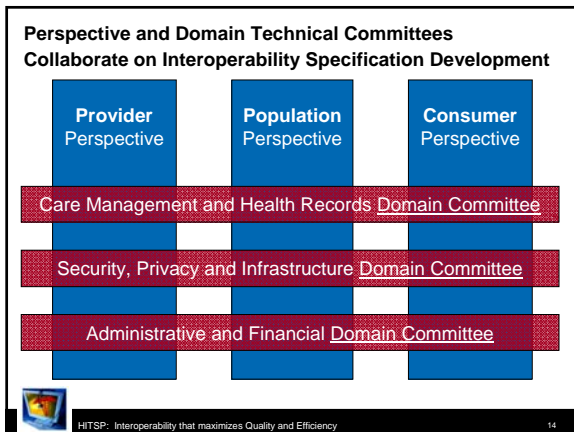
Perspective and Domain Technical Committees Collaborate on Interoperability Specification Development

Provider Perspective

Population Perspective

Consumer Perspective

Care Management and Health Records Domain Committee

Security, Privacy and Infrastructure Domain Committee

Administrative and Financial Domain Committee

HITSP: Interoperability that maximizes Quality and Efficiency

14